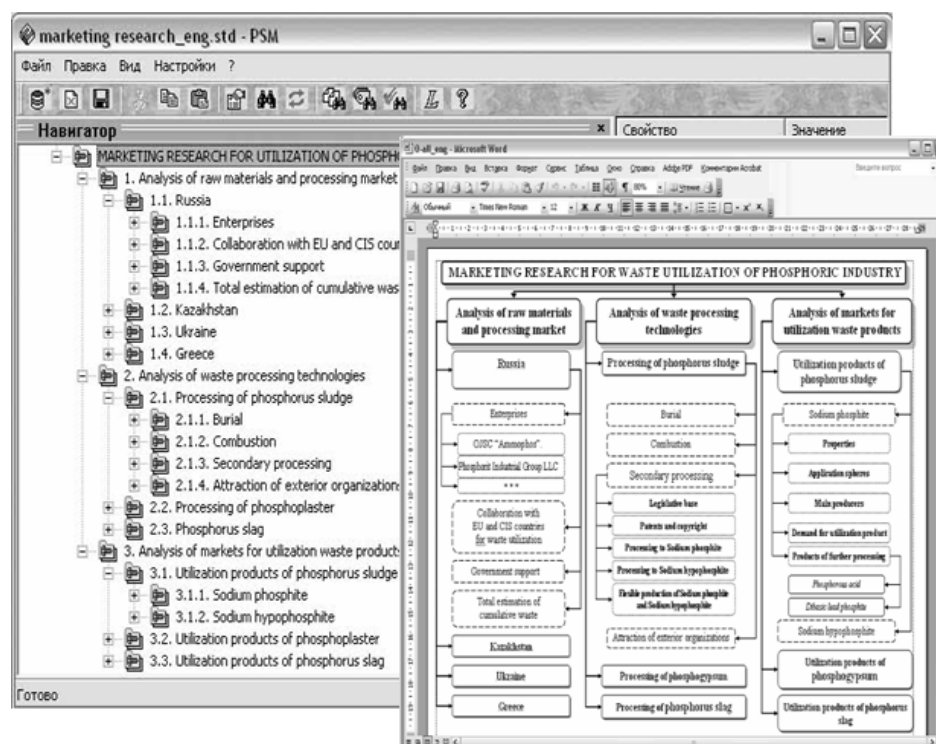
marketing research_eng.std - PSM

Файл Правка Вид Настройки ?

Навигатор

Свойство | Значение

MARKETING RESEARCH FOR UTILIZATION OF PHOSPH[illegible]
1. Analysis of raw materials and processing market
1.1. Russia
1.1.1. Enterprises
1.1.2. Collaboration with EU and CIS cou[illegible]
1.1.3. Government support
1.1.4. Total estimation of cumulative was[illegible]
1.2. Kazakhstan
1.3. Ukraine
1.4. Greece
2. Analysis of waste processing technologies
2.1. Processing of phosphorus sludge
2.1.1. Burial
2.1.2. Combustion
2.1.3. Secondary processing
2.1.4. Attraction of exterior organization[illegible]
2.2. Processing of phosphoplaster
2.3. Phosphorus slag
3. Analysis of markets for utilization waste product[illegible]
3.1. Utilization products of phosphorus sludge
3.1.1. Sodium phosphite
3.1.2. Sodium hypophosphite
3.2. Utilization products of phosphoplaster
3.3. Utilization products of phosphorus slag

Готово

0-all_eng - Microsoft Word

Файл Правка Вид Вставка Формат Сервис Таблица Окно Справка Adobe PDF Комментарии Acrobat

Введите вопрос

Обычный Times New Roman 12

MARKETING RESEARCH FOR WASTE UTILIZATION OF PHOSPHORIC INDUSTRY

Analysis of raw materials and processing market

Analysis of waste processing technologies

Analysis of markets for utilization waste products

Russia

Enterprises

OJSC "Ammophos"

Phosphorit Industrial Group LLC

***

Collaboration with EU and CIS countries for waste utilization

Government support

Total estimation of cumulative waste

Kazakhstan

Ukraine

Greece

Processing of phosphorus sludge

Burial

Combustion

Secondary processing

Legislative base

Patents and copyright

Processing to Sodium phosphite

Processing to Sodium hypophosphite

Flexible production of Sodium phosphite and Sodium hypophosphite

Attraction of exterior organizations

Processing of phosphogypsum

Processing of phosphorus slag

Utilization products of phosphorus sludge

Sodium phosphite

Properties

Application spheres

Main producers

Demand for utilization product

Products of further processing

Phosphorous acid

Dibasic lead phosphite

Sodium hypophosphite

Utilization products of phosphogypsum

Utilization products of phosphorus slag